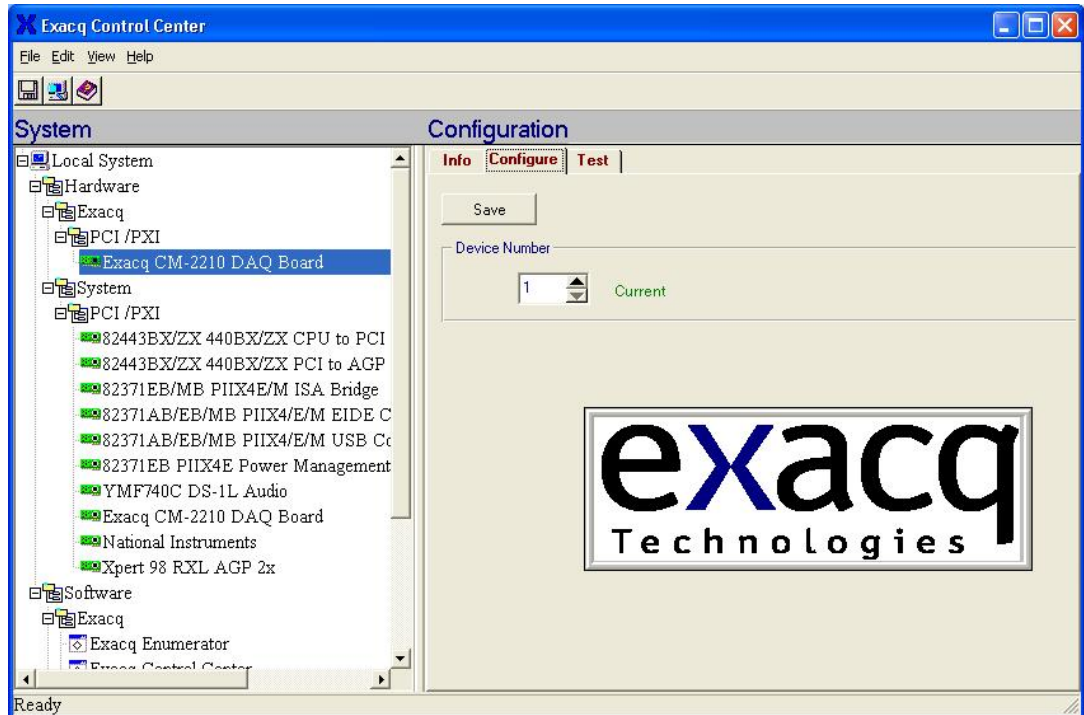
Exacq Control Center

File Edit View Help

System

Local System
Hardware
Exacq
PCI /PXI
Exacq CM-2210 DAQ Board
System
PCI /PXI
82443BX/ZX 440BX/ZX CPU to PCI
82443BX/ZX 440BX/ZX PCI to AGP
82371EB/MB PIIX4E/M ISA Bridge
82371AB/EB/MB PIIX4/E/M EIDE C
82371AB/EB/MB PIIX4/E/M USB Co
82371EB PIIX4E Power Management
YMF740C DS-1L Audio
Exacq CM-2210 DAQ Board
National Instruments
Xpert 98 RXL AGP 2x
Software
Exacq
Exacq Enumerator
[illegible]

Configuration

Info Configure Test

Save

Device Number

1 Current

exacq
Technologies

Ready